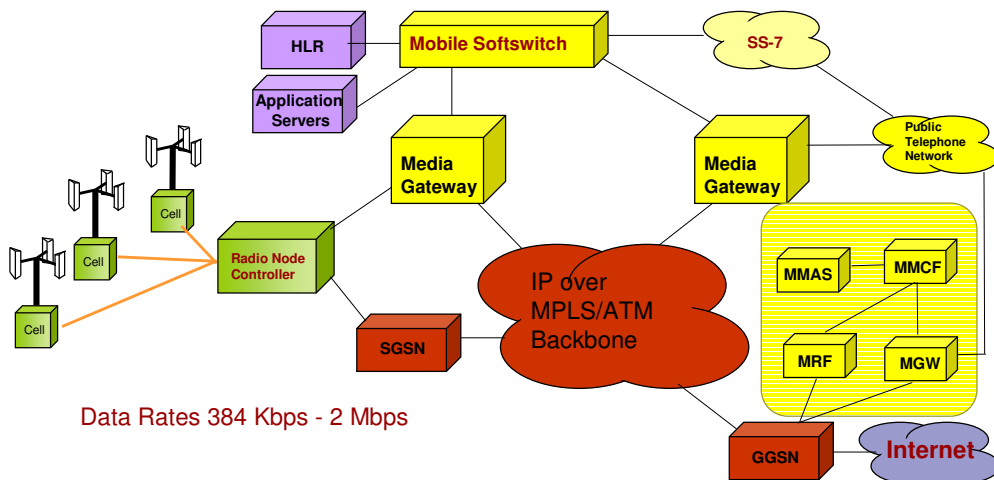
HLR

Mobile Softswitch

SS-7

Application Servers

Public Telephone Network

Media Gateway

Media Gateway

Cell

Cell

Cell

Radio Node Controller

MMAS

MMCF

IP over MPLS/ATM Backbone

SGSN

MRF

MGW

Data Rates 384 Kbps - 2 Mbps

GGSN

Internet